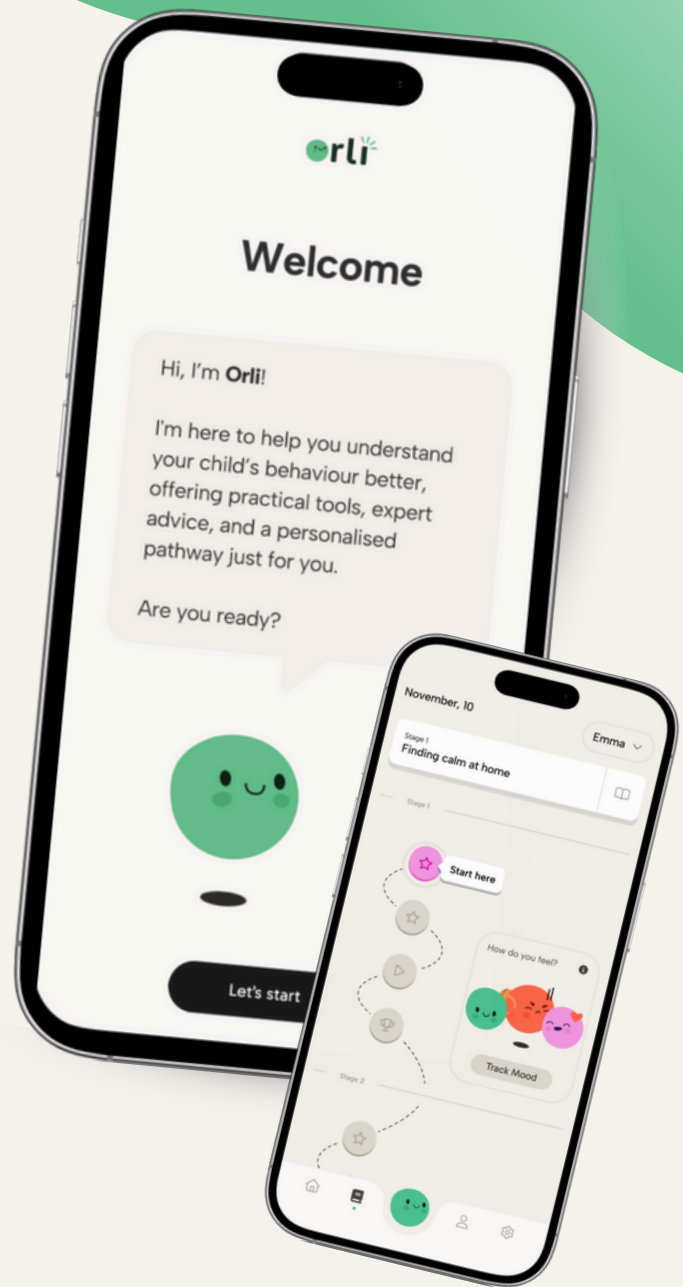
orli

Welcome

Hi, I'm **Orli**!

I'm here to help you understand your child's behaviour better, offering practical tools, expert advice, and a personalised pathway just for you.

Are you ready?

Let's start

November, 10

Stage 1
Finding calm at home

Emma

Stage 1

Start here

How do you feel?

Track Mood

Stage 2